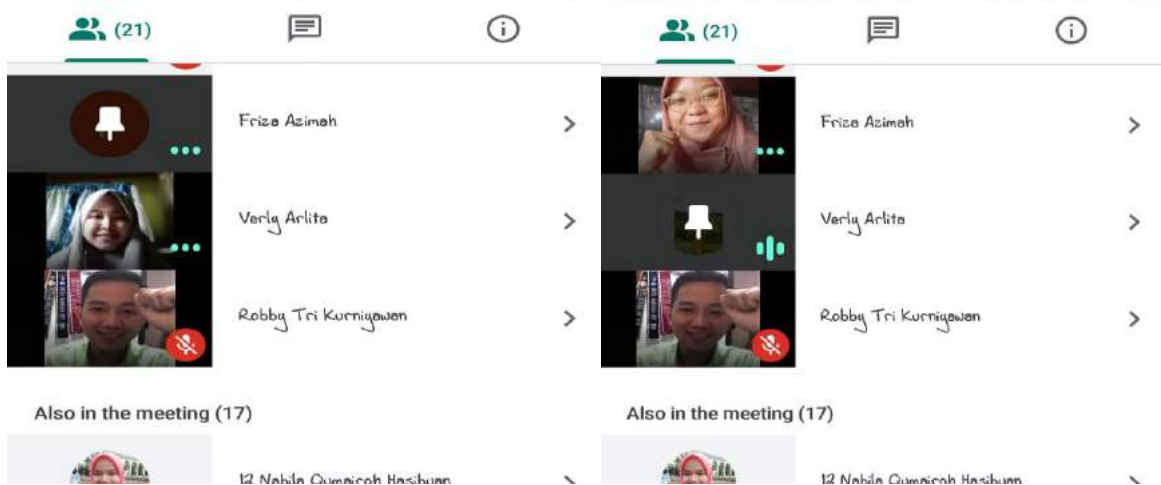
(21)

Friza Azimah

Verly Arlita

Robby Tri Kurniyawan

Also in the meeting (17)

12 Nabila Qumaisah Hasibuan

(21)

Friza Azimah

Verly Arlita

Robby Tri Kurniyawan

Also in the meeting (17)

12 Nabila Qumaisah Hasibuan